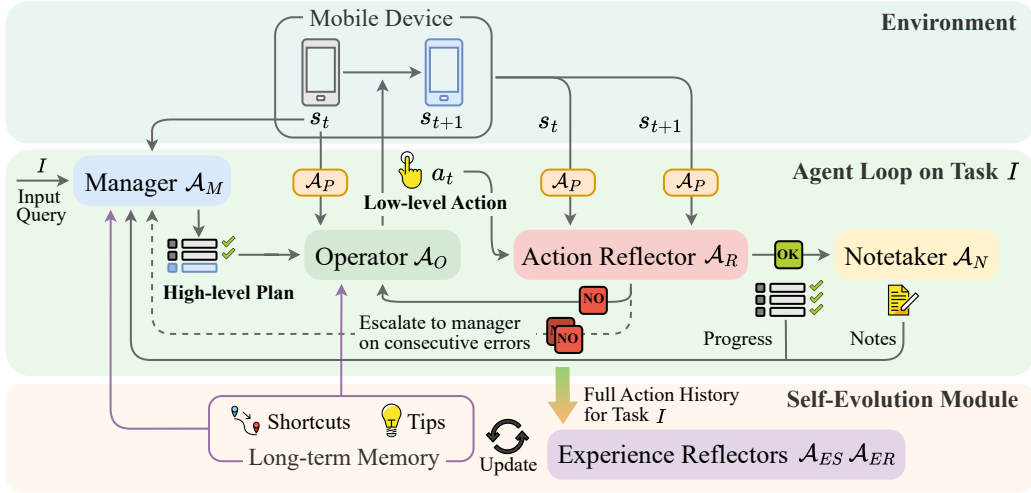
Environment

Mobile Device

$s_t$ $s_{t+1}$

$s_t$ $s_{t+1}$

Agent Loop on Task $I$

$I$

Input Query

Manager $\mathcal{A}_M$

$\mathcal{A}_P$

$a_t$

Low-level Action

$\mathcal{A}_P$ $\mathcal{A}_P$

High-level Plan

Operator $\mathcal{A}_O$

Action Reflector $\mathcal{A}_R$

OK

Notetaker $\mathcal{A}_N$

NO

Escalate to manager on consecutive errors

NO

Progress

Notes

Self-Evolution Module

Full Action History for Task $I$

Shortcuts Tips

Long-term Memory

Update

Experience Reflectors $\mathcal{A}_{ES}$ $\mathcal{A}_{ER}$